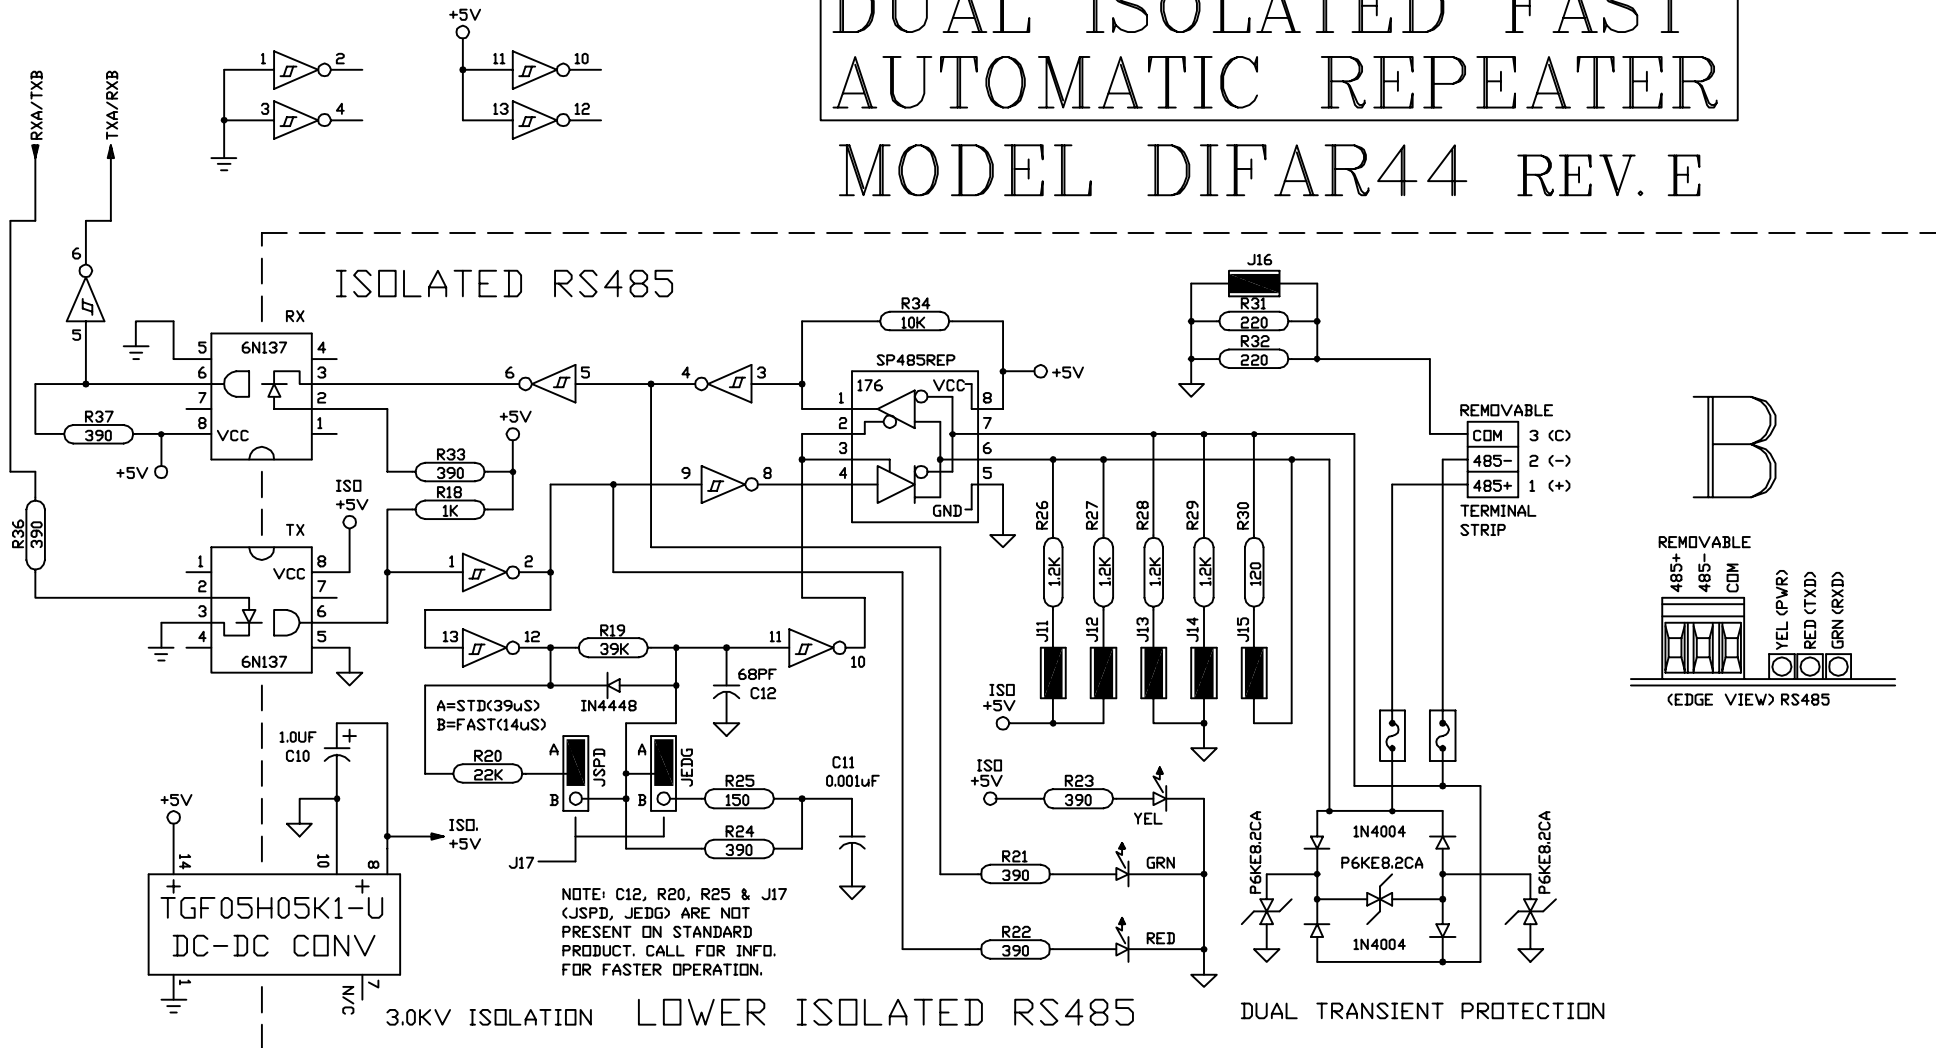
DUAL ISOLATED FAST
AUTOMATIC REPEATER

MODEL DIFAR44 REV. E

RXA/TXB
TXA/RXB

+5V

1 2
3 4
11 10
13 12

6
5

ISOLATED RS485

RX
6N137
5 4
6 3
7 2
8 1
VCC

R37
390

+5V

R36
390

R33
390

+5V

R18
1K

ISO
+5V

TX
1 8
2 7
3 6
4 5
VCC
6N137

6 5
4 3

R34
10K

SP485REP
176
VCC
1 8
2 7
3 6
4 5
GND

+5V

9 8

1 2

13 12

R19
39K

11 10

68PF
C12

1N4448

A=STD(39uS)
B=FAST(14uS)

R20
22K

A
B
JSPD

A
B
JEDG

R25
150

R24
390

C11
0.001uF

J17

1.0UF
C10

+5V

ISO.
+5V

14 10 8

TGF05H05K1-U
DC-DC CONV

1 7 N/C

3.0KV ISOLATION

NOTE: C12, R20, R25 & J17 (JSPD, JEDG) ARE NOT PRESENT ON STANDARD PRODUCT. CALL FOR INFO. FOR FASTER OPERATION.

LOWER ISOLATED RS485

J16
R31
220
R32
220

R26 1.2K
R27 1.2K
R28 1.2K
R29 1.2K
R30 120

J11 J12 J13 J14 J15

ISO
+5V

ISO
+5V

R23
390
YEL

R21
390
GRN

R22
390
RED

REMOVABLE
COM 3 (C)
485- 2 (-)
485+ 1 (+)
TERMINAL
STRIP

1N4004
P6KE8.2CA
1N4004
P6KE8.2CA
P6KE8.2CA

DUAL TRANSIENT PROTECTION

B

REMOVABLE
485+ 485- COM
YEL (PWR) RED (TXD) GRN (RXD)
(EDGE VIEW) RS485